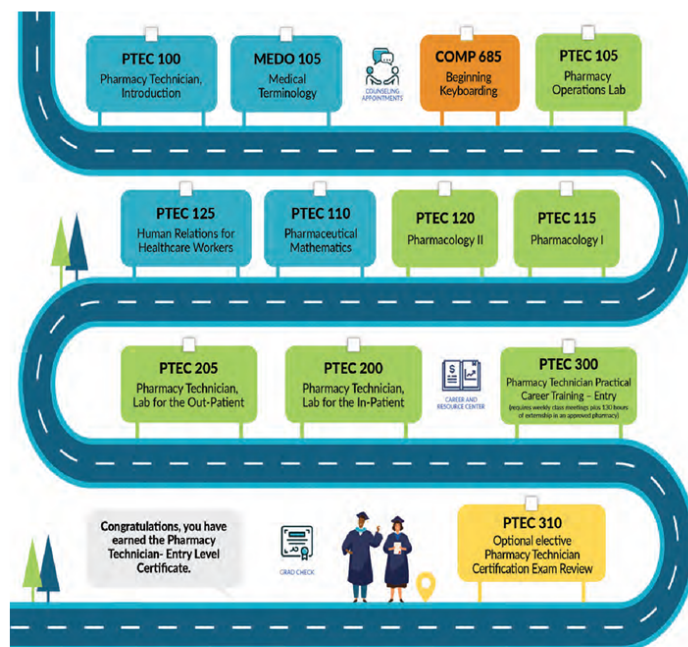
PTEC 100
Pharmacy Technician, Introduction

MEDO 105
Medical Terminology

COUNSELING APPOINTMENTS

COMP 685
Beginning Keyboarding

PTEC 105
Pharmacy Operations Lab

PTEC 125
Human Relations for Healthcare Workers

PTEC 110
Pharmaceutical Mathematics

PTEC 120
Pharmacology II

PTEC 115
Pharmacology I

PTEC 205
Pharmacy Technician, Lab for the Out-Patient

PTEC 200
Pharmacy Technician, Lab for the In-Patient

CAREER AND RESOURCE CENTER

PTEC 300
Pharmacy Technician Practical Career Training – Entry
(requires weekly class meetings plus 130 hours of externship in an approved pharmacy)

Congratulations, you have earned the Pharmacy Technician- Entry Level Certificate.

GRAD CHECK

PTEC 310
Optional elective Pharmacy Technician Certification Exam Review